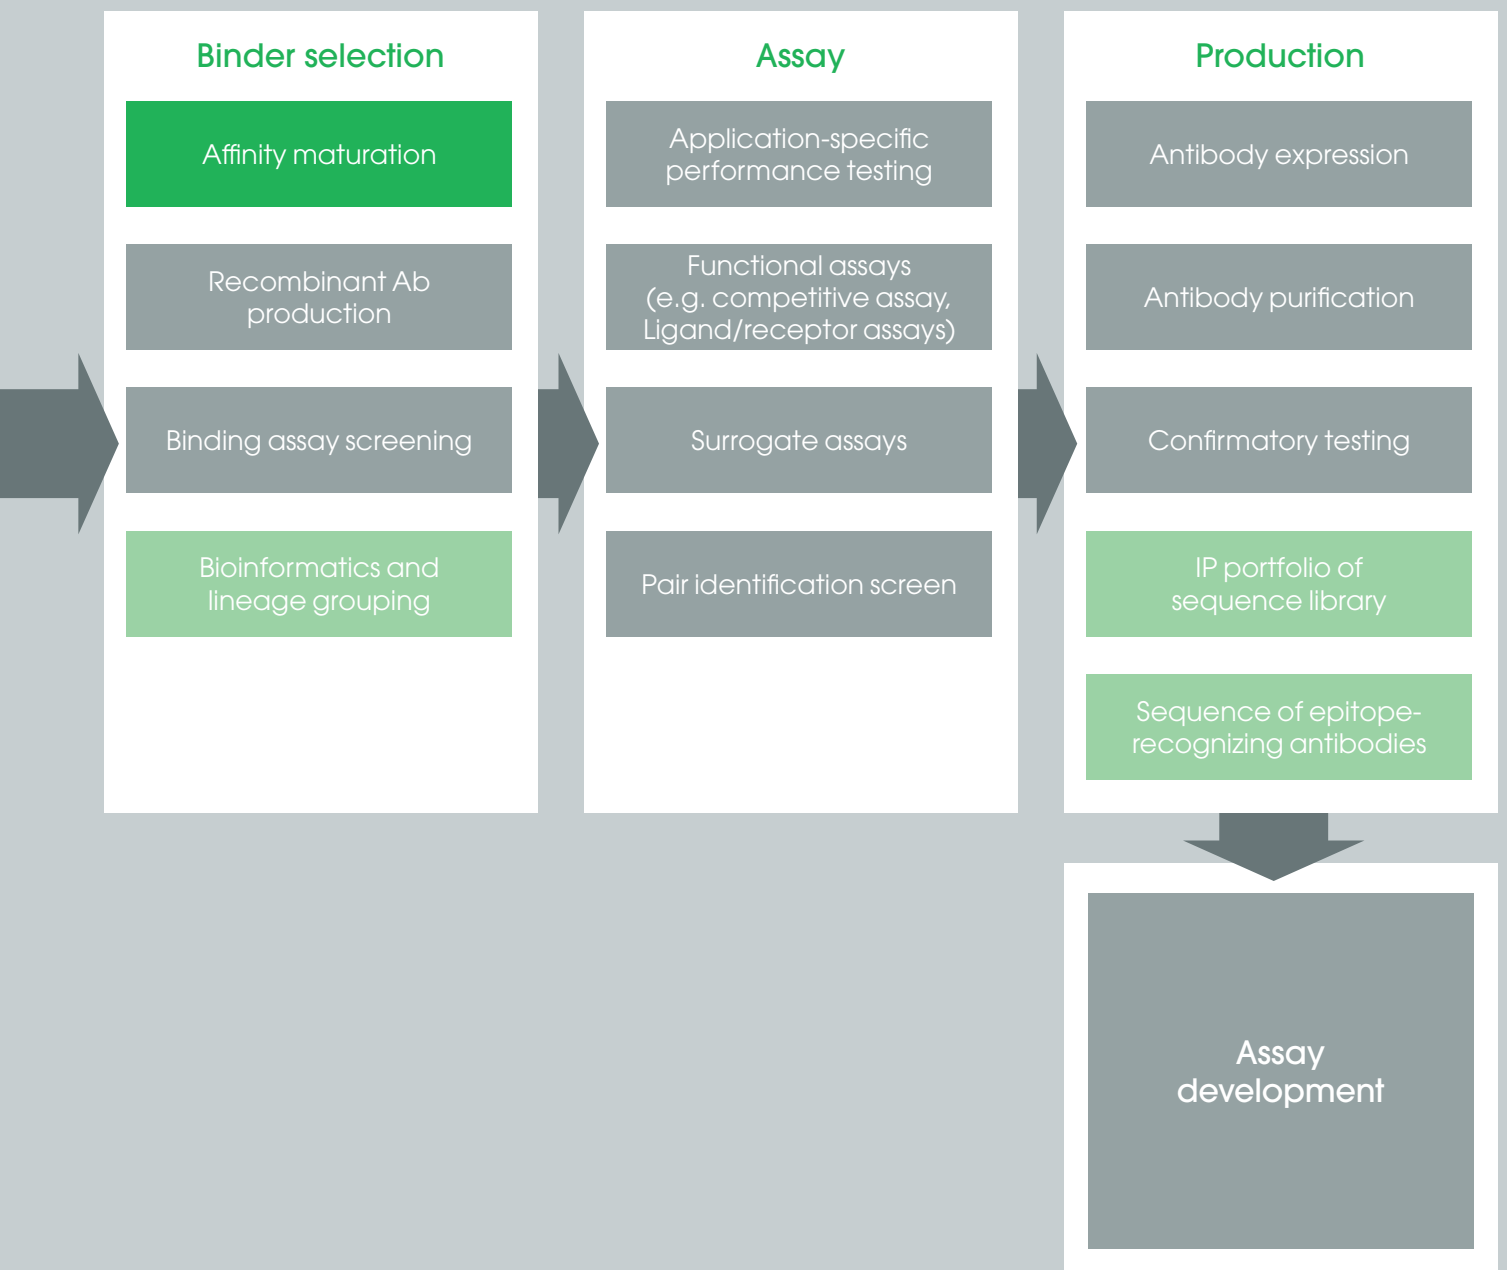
Binder selection

Affinity maturation

Recombinant Ab production

Binding assay screening

Bioinformatics and lineage grouping

Assay

Application-specific performance testing

Functional assays (e.g. competitive assay, Ligand/receptor assays)

Surrogate assays

Pair identification screen

Production

Antibody expression

Antibody purification

Confirmatory testing

IP portfolio of sequence library

Sequence of epitope-recognizing antibodies

Assay development